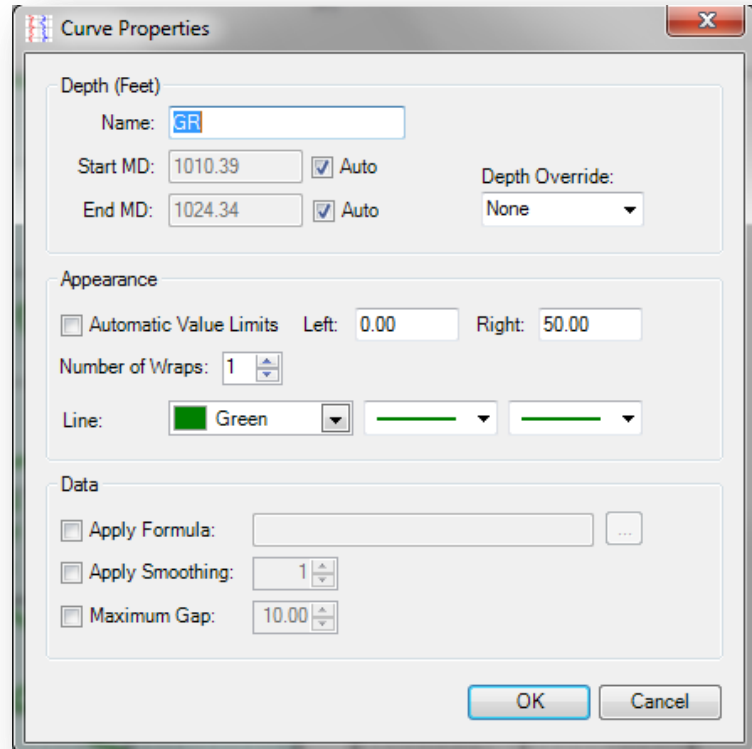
Curve Properties

Depth (Feet)

Name: GR

Start MD: 1010.39 Auto

End MD: 1024.34 Auto

Depth Override: None

Appearance

Automatic Value Limits Left: 0.00 Right: 50.00

Number of Wraps: 1

Line: Green

Data

Apply Formula: ...

Apply Smoothing: 1

Maximum Gap: 10.00

OK Cancel